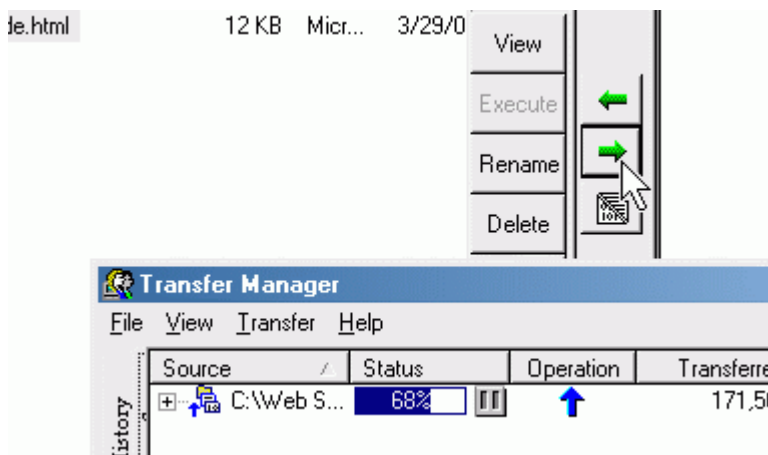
de.html 12 KB Micr... 3/29/0

View
Execute
Rename
Delete

Transfer Manager
File View Transfer Help

| Source | Status | Operation | Transferre |
|---|---|---|---|
| C:\Web S... | 68% | | 171,5 |

istory